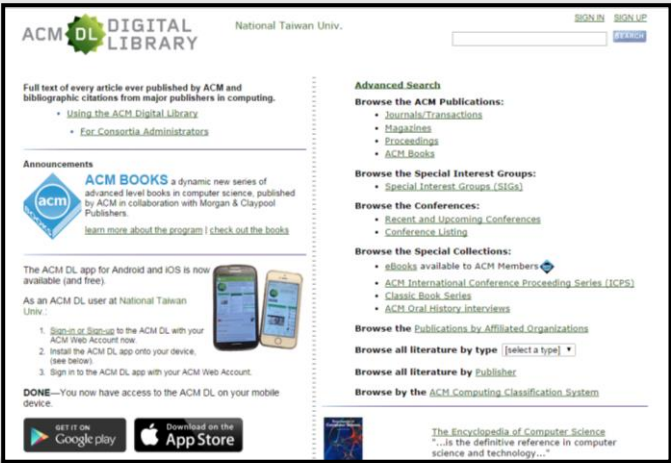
ACM DL DIGITAL LIBRARY

National Taiwan Univ.

SIGN IN SIGN UP

SEARCH

Full text of every article ever published by ACM and bibliographic citations from major publishers in computing.

- Using the ACM Digital Library
- For Consortia Administrators

Announcements

acm books

ACM BOOKS a dynamic new series of advanced level books in computer science, published by ACM in collaboration with Morgan & Claypool Publishers.

learn more about the program | check out the books

The ACM DL app for Android and iOS is now available (and free).

As an ACM DL user at National Taiwan Univ.:

1. Sign-in or Sign-up to the ACM DL with your ACM Web Account now.
2. Install the ACM DL app onto your device. (see below)
3. Sign in to the ACM DL app with your ACM Web Account.

DONE—You now have access to the ACM DL on your mobile device.

GET IT ON Google play

Download on the App Store

Advanced Search

Browse the ACM Publications:

- Journals/Transactions
- Magazines
- Proceedings
- ACM Books

Browse the Special Interest Groups:

- Special Interest Groups (SIGs)

Browse the Conferences:

- Recent and Upcoming Conferences
- Conference Listing

Browse the Special Collections:

- eBooks available to ACM Members
- ACM International Conference Proceeding Series (ICPS)
- Classic Book Series
- ACM Oral History interviews

Browse the Publications by Affiliated Organizations

Browse all literature by type [select a type]

Browse all literature by Publisher

Browse by the ACM Computing Classification System

The Encyclopedia of Computer Science
"...is the definitive reference in computer science and technology..."